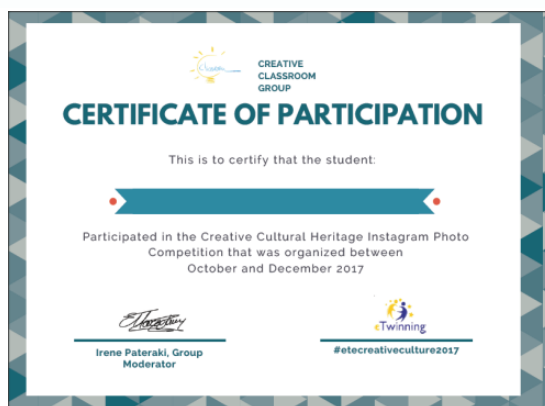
CREATIVE
CLASSROOM
GROUP

CERTIFICATE OF PARTICIPATION

This is to certify that the student:

Participated in the Creative Cultural Heritage Instagram Photo Competition that was organized between October and December 2017

Irene Pateraki, Group Moderator

eTwinning

#etecreativeculture2017